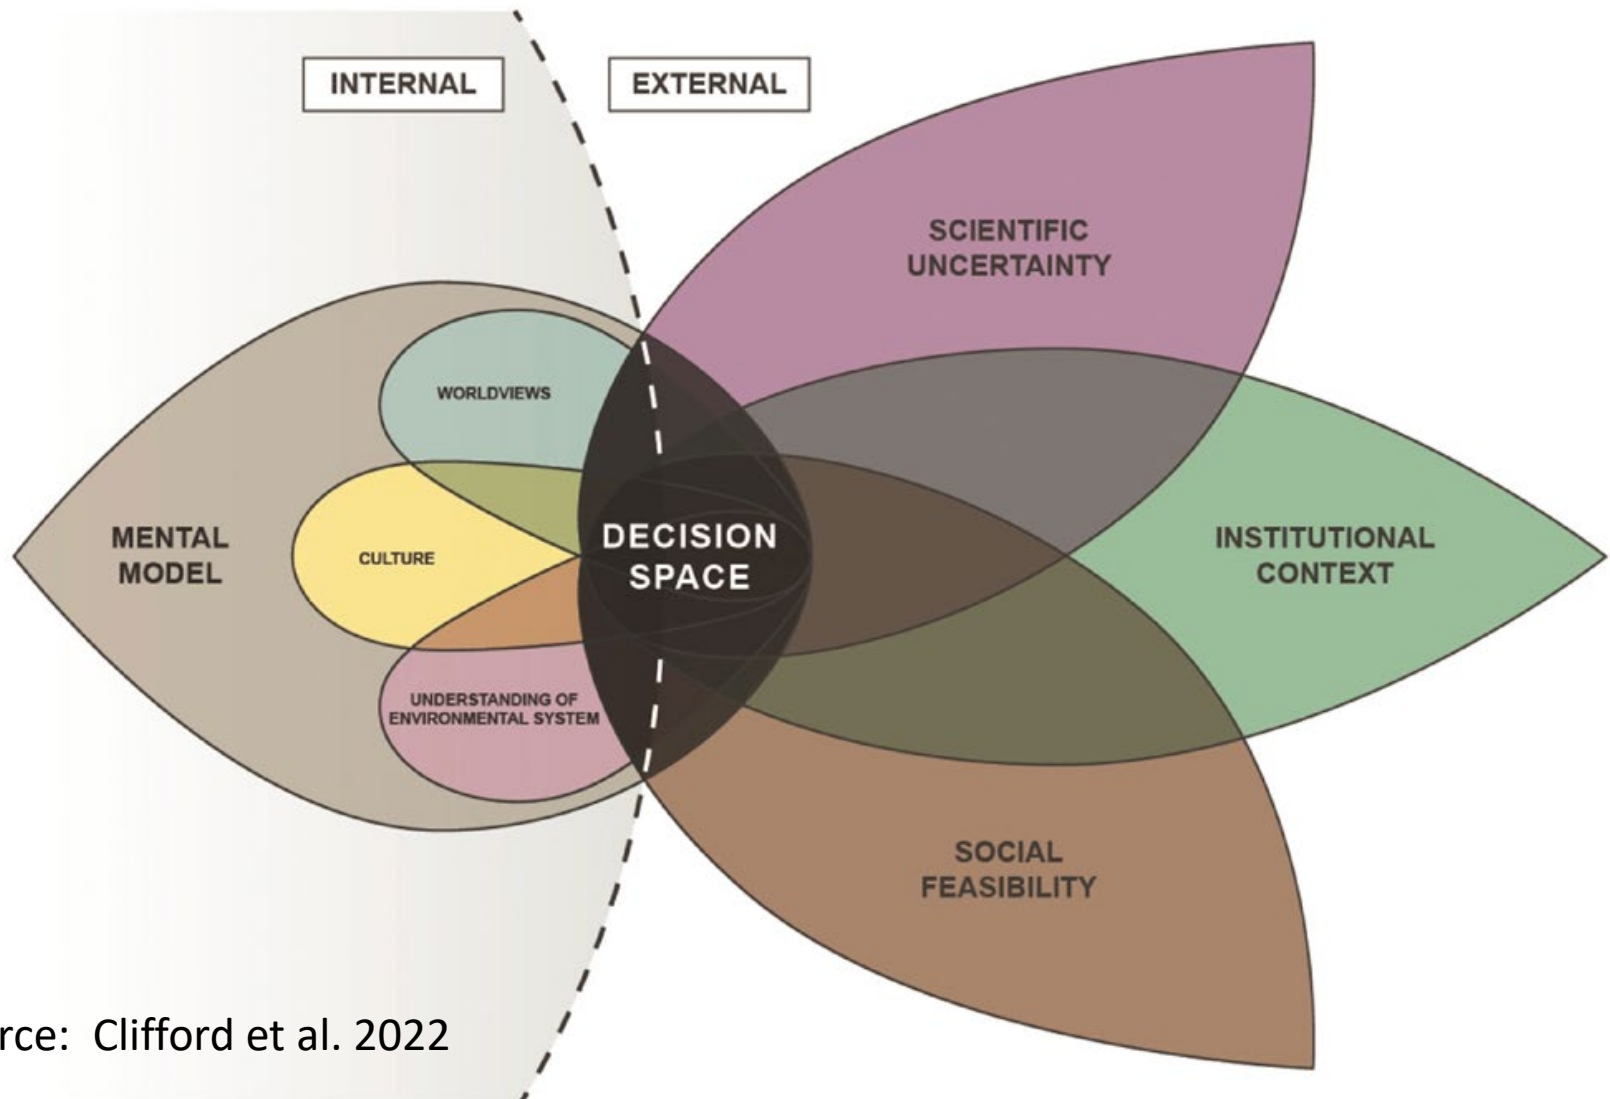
INTERNAL

EXTERNAL

SCIENTIFIC UNCERTAINTY

WORLDVIEWS

MENTAL MODEL

CULTURE

DECISION SPACE

INSTITUTIONAL CONTEXT

UNDERSTANDING OF ENVIRONMENTAL SYSTEM

SOCIAL FEASIBILITY

rce: Clifford et al. 2022